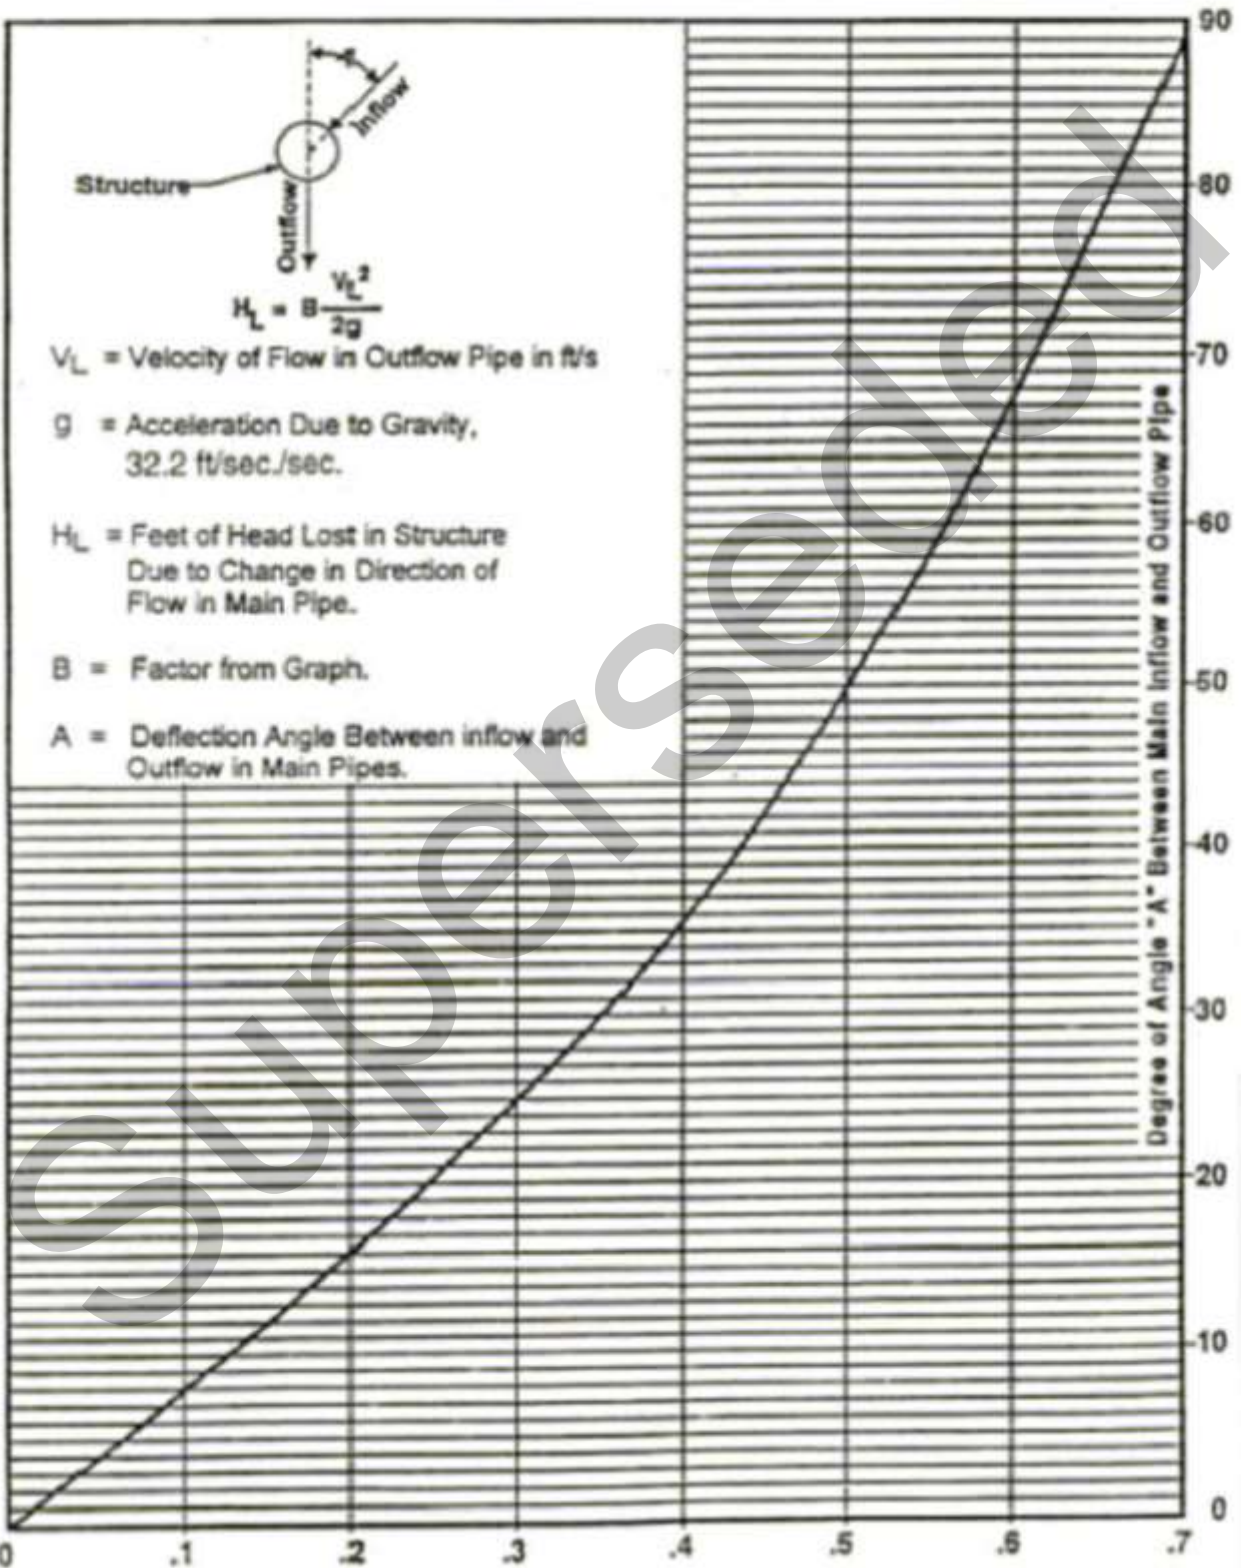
A

Inflow

Structure

Outflow

$H_L = B \frac{V_L^2}{2g}$

$V_L$ = Velocity of Flow in Outflow Pipe in ft/s

g = Acceleration Due to Gravity, 32.2 ft/sec./sec.

$H_L$ = Feet of Head Lost in Structure Due to Change in Direction of Flow in Main Pipe.

B = Factor from Graph.

A = Deflection Angle Between inflow and Outflow in Main Pipes.

Superseded

Degree of Angle "A" Between Main Inflow and Outflow Pipe

90
80
70
60
50
40
30
20
10
0

0 .1 .2 .3 .4 .5 .6 .7